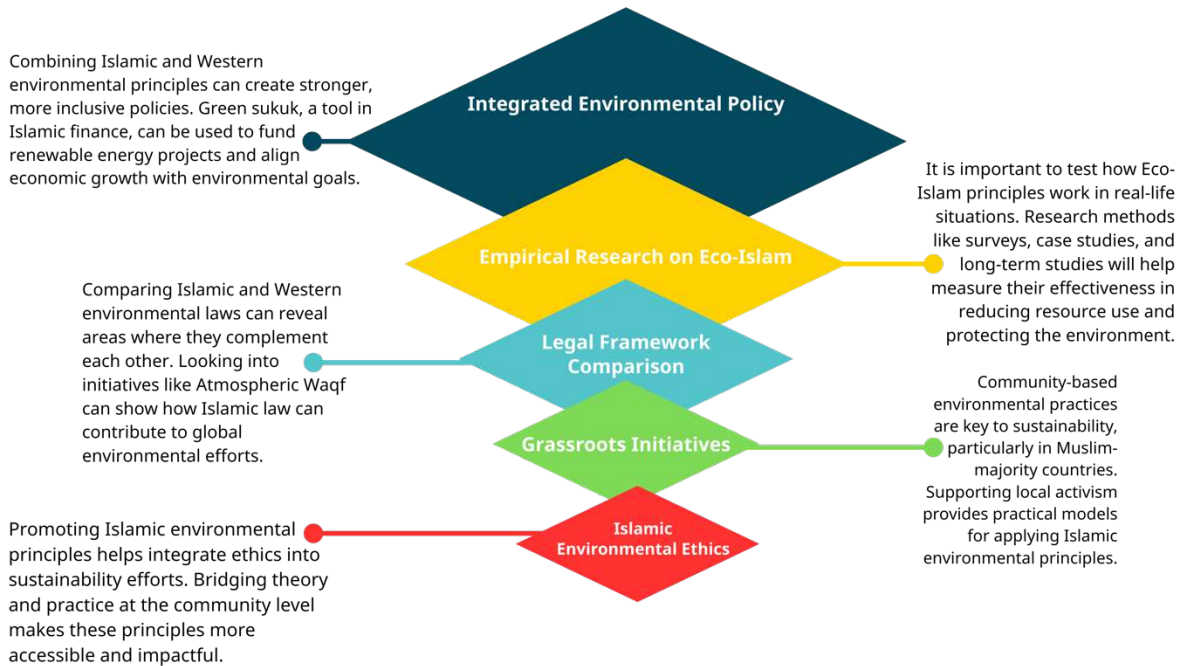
Combining Islamic and Western environmental principles can create stronger, more inclusive policies. Green sukuk, a tool in Islamic finance, can be used to fund renewable energy projects and align economic growth with environmental goals.

Integrated Environmental Policy

It is important to test how Eco-Islam principles work in real-life situations. Research methods like surveys, case studies, and long-term studies will help measure their effectiveness in reducing resource use and protecting the environment.

Empirical Research on Eco-Islam

Comparing Islamic and Western environmental laws can reveal areas where they complement each other. Looking into initiatives like Atmospheric Waqf can show how Islamic law can contribute to global environmental efforts.

Legal Framework Comparison

Community-based environmental practices are key to sustainability, particularly in Muslim-majority countries. Supporting local activism provides practical models for applying Islamic environmental principles.

Grassroots Initiatives

Promoting Islamic environmental principles helps integrate ethics into sustainability efforts. Bridging theory and practice at the community level makes these principles more accessible and impactful.

Islamic Environmental Ethics